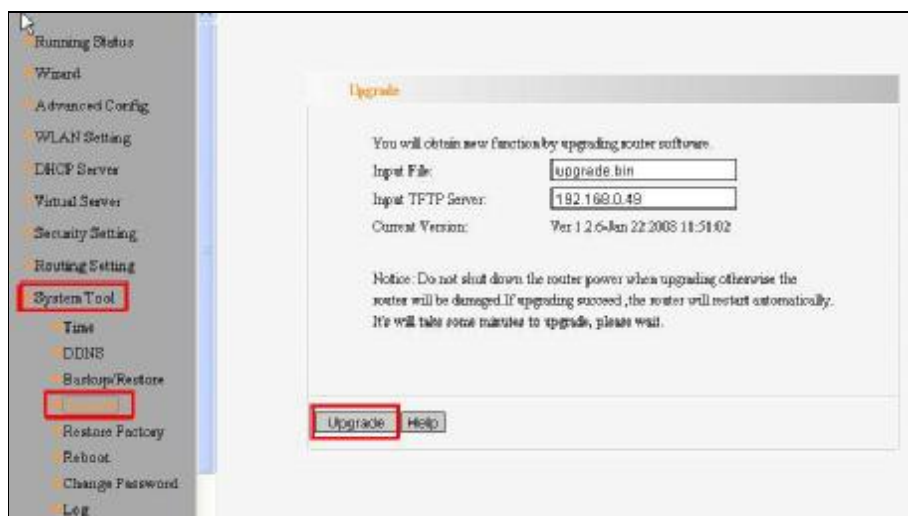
Running Status
Wizard
Advanced Config
WLAN Setting
DHCP Server
Virtual Server
Security Setting
Routing Setting
System Tool
Time
DDNS
Backup/Restore
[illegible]
Restore Factory
Reboot
Change Password
Log

Upgrade

You will obtain new function by upgrading router software.

Input File: upgrade.bin

Input TFTP Server: 192.168.0.49

Current Version: Ver 1.2.6-Jan 22 2008 11:51:02

Notice: Do not shut down the router power when upgrading otherwise the router will be damaged.If upgrading succeed ,the router will restart automatically. It's will take some minutes to upgrade, please wait.

Upgrade Help